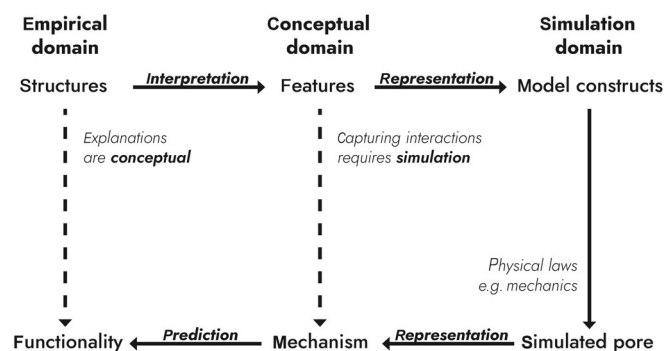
Empirical domain

Conceptual domain

Simulation domain

Structures

Interpretation

Features

Representation

Model constructs

Explanations are conceptual

Capturing interactions requires simulation

Physical laws e.g. mechanics

Functionality

Prediction

Mechanism

Representation

Simulated pore